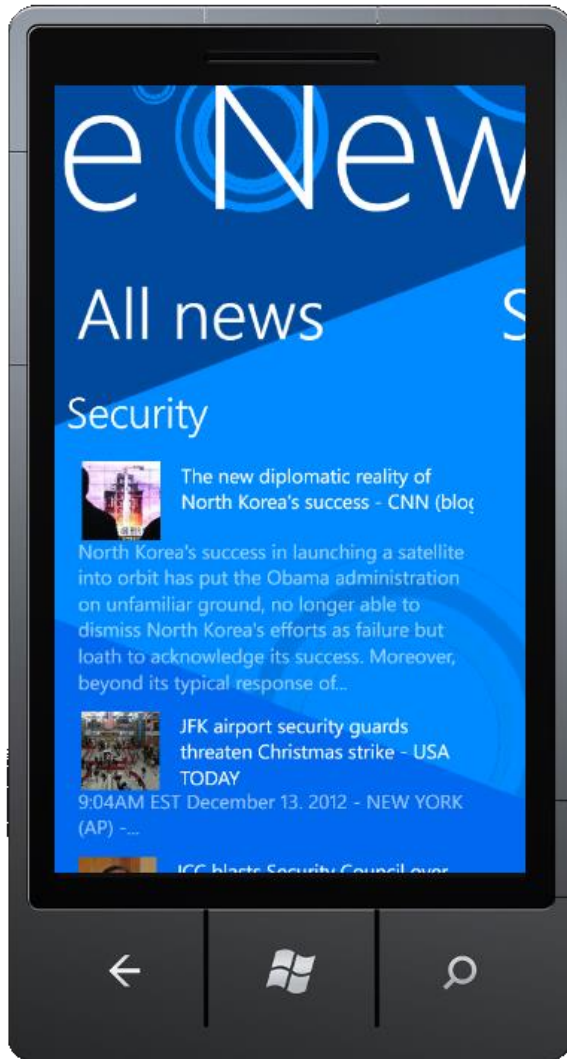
e New

All news

S

Security

The new diplomatic reality of North Korea's success - CNN (blog

North Korea's success in launching a satellite into orbit has put the Obama administration on unfamiliar ground, no longer able to dismiss North Korea's efforts as failure but loath to acknowledge its success. Moreover, beyond its typical response of...

JFK airport security guards threaten Christmas strike - USA TODAY

9:04AM EST December 13. 2012 - NEW YORK (AP) -...

ICC blasts Security Council over